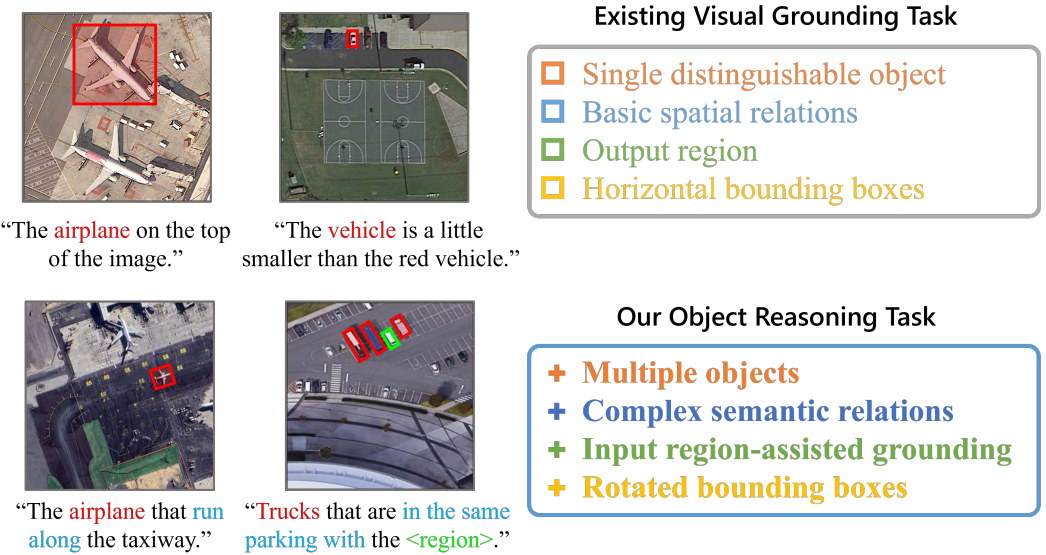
Existing Visual Grounding Task

Single distinguishable object
Basic spatial relations
Output region
Horizontal bounding boxes

“The airplane on the top of the image.”

“The vehicle is a little smaller than the red vehicle.”

Our Object Reasoning Task

+ Multiple objects
+ Complex semantic relations
+ Input region-assisted grounding
+ Rotated bounding boxes

“The airplane that run along the taxiway.”

“Trucks that are in the same parking with the <region>.”